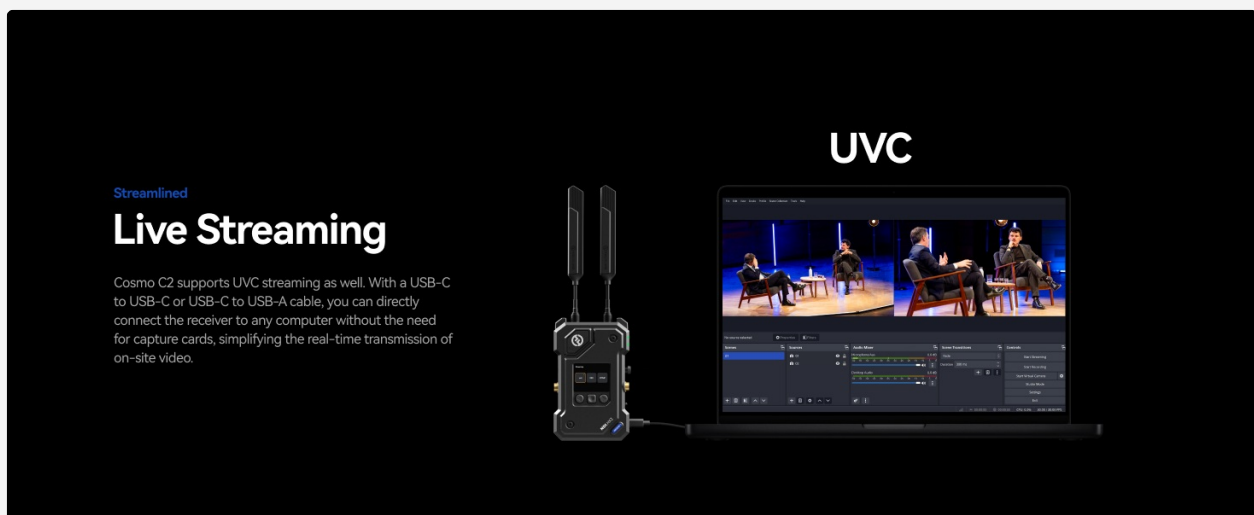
UVC

Streamlined

Live Streaming

Cosmo C2 supports UVC streaming as well. With a USB-C to USB-C or USB-C to USB-A cable, you can directly connect the receiver to any computer without the need for capture cards, simplifying the real-time transmission of on-site video.